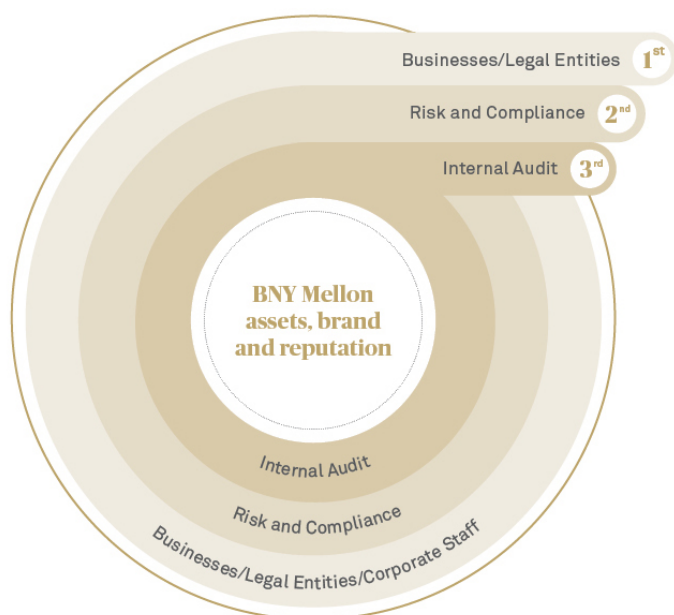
Businesses/Legal Entities $1^{st}$

Risk and Compliance $2^{nd}$

Internal Audit $3^{rd}$

BNY Mellon assets, brand and reputation

Internal Audit

Risk and Compliance

Businesses/Legal Entities/Corporate Staff